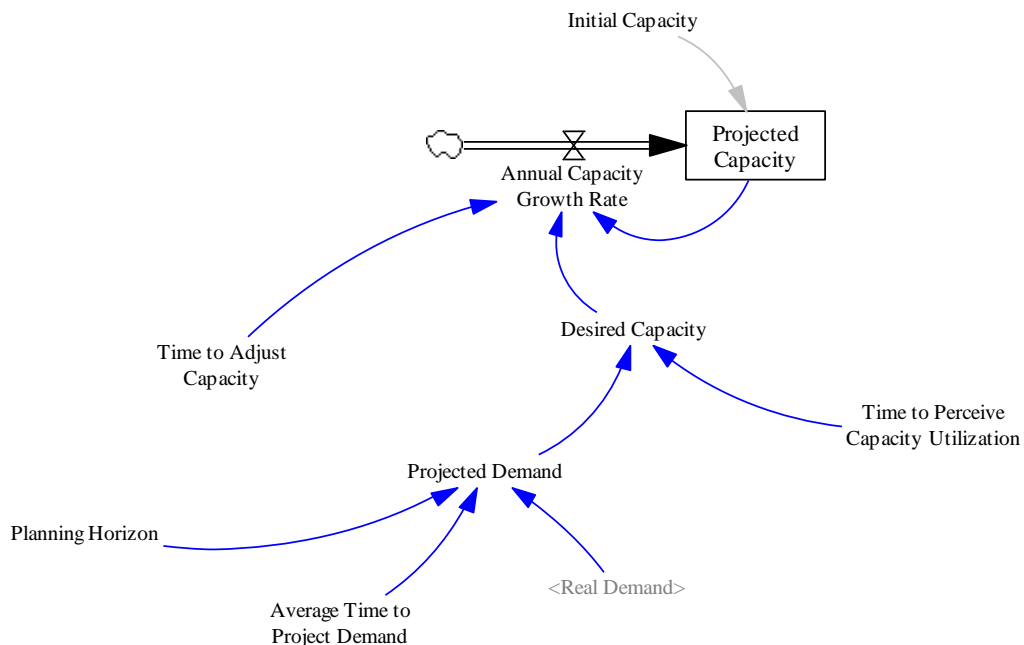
Initial Capacity

Projected Capacity

Annual Capacity Growth Rate

Time to Adjust Capacity

Desired Capacity

Time to Perceive Capacity Utilization

Projected Demand

Planning Horizon

Average Time to Project Demand

<Real Demand>